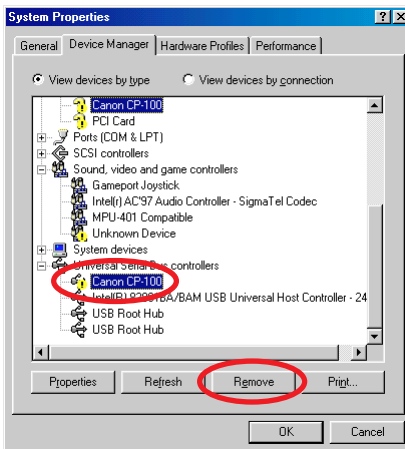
System Properties

? X

General | Device Manager | Hardware Profiles | Performance

View devices by type

View devices by connection

Canon CP-100
PCI Card
Ports (COM & LPT)
SCSI controllers
Sound, video and game controllers
Gameport Joystick
Intel(r) AC'97 Audio Controller - SigmaTel Codec
MPU-401 Compatible
Unknown Device
System devices
Universal Serial Bus controllers
Canon CP-100
Intel(R) 82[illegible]BA/BAM USB Universal Host Controller - 24
USB Root Hub
USB Root Hub

Properties | Refresh | Remove | Print...

OK | Cancel